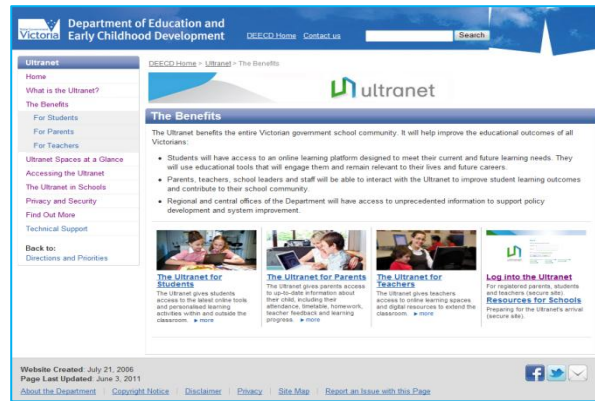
Victoria Department of Education and Early Childhood Development DEECD Home Contact us Search

Ultranet
Home
What is the Ultranet?
The Benefits
For Students
For Parents
For Teachers
Ultranet Spaces at a Glance
Accessing the Ultranet
The Ultranet in Schools
Privacy and Security
Find Out More
Technical Support

Back to:
Directions and Priorities

DEECD Home > Ultranet > The Benefits

ultranet

The Benefits

The Ultranet benefits the entire Victorian government school community. It will help improve the educational outcomes of all Victorians:

• Students will have access to an online learning platform designed to meet their current and future learning needs. They will use educational tools that will engage them and remain relevant to their lives and future careers.
• Parents, teachers, school leaders and staff will be able to interact with the Ultranet to improve student learning outcomes and contribute to their school community.
• Regional and central offices of the Department will have access to unprecedented information to support policy development and system improvement.

The Ultranet for Students
The Ultranet gives students access to the latest online tools and personalised learning activities within and outside the classroom. ▸ more

The Ultranet for Parents
The Ultranet gives parents access to up-to-date information about their child, including their attendance, timetable, homework, teacher feedback and learning progress. ▸ more

The Ultranet for Teachers
The Ultranet gives teachers access to online learning spaces and digital resources to extend the classroom. ▸ more

Log into the Ultranet
For registered parents, students and teachers (secure site).
Resources for Schools
Preparing for the Ultranet's arrival (secure site).

Website Created: July 21, 2006
Page Last Updated: June 3, 2011
About the Department | Copyright Notice | Disclaimer | Privacy | Site Map | Report an Issue with this Page